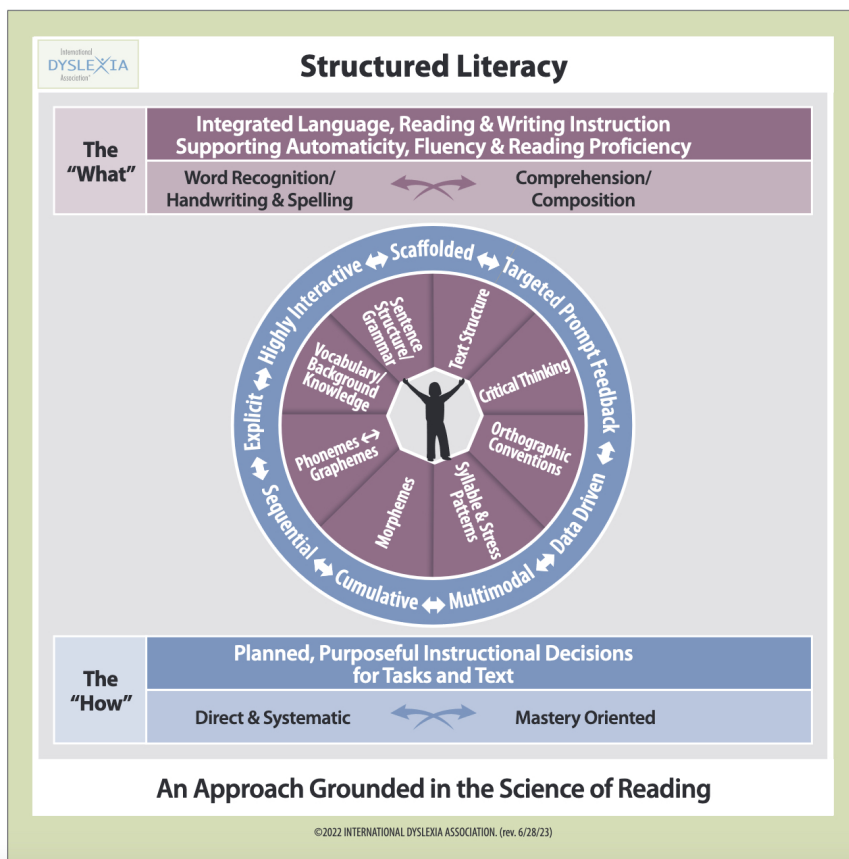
International DYSLEXIA Association®

Structured Literacy

The "What"

Integrated Language, Reading & Writing Instruction Supporting Automaticity, Fluency & Reading Proficiency

Word Recognition/ Handwriting & Spelling

Comprehension/ Composition

Sentence Structure/ Grammar

Text Structure

Critical Thinking

Orthographic Conventions

Syllable & Stress Patterns

Morphemes

Phonemes ↔ Graphemes

Vocabulary/ Background Knowledge

Highly Interactive ↔ Scaffolded ↔ Targeted Prompt Feedback ↔ Data Driven ↔ Multimodal ↔ Cumulative ↔ Sequential ↔ Explicit ↔

The "How"

Planned, Purposeful Instructional Decisions for Tasks and Text

Direct & Systematic

Mastery Oriented

An Approach Grounded in the Science of Reading

©2022 INTERNATIONAL DYSLEXIA ASSOCIATION. (rev. 6/28/23)